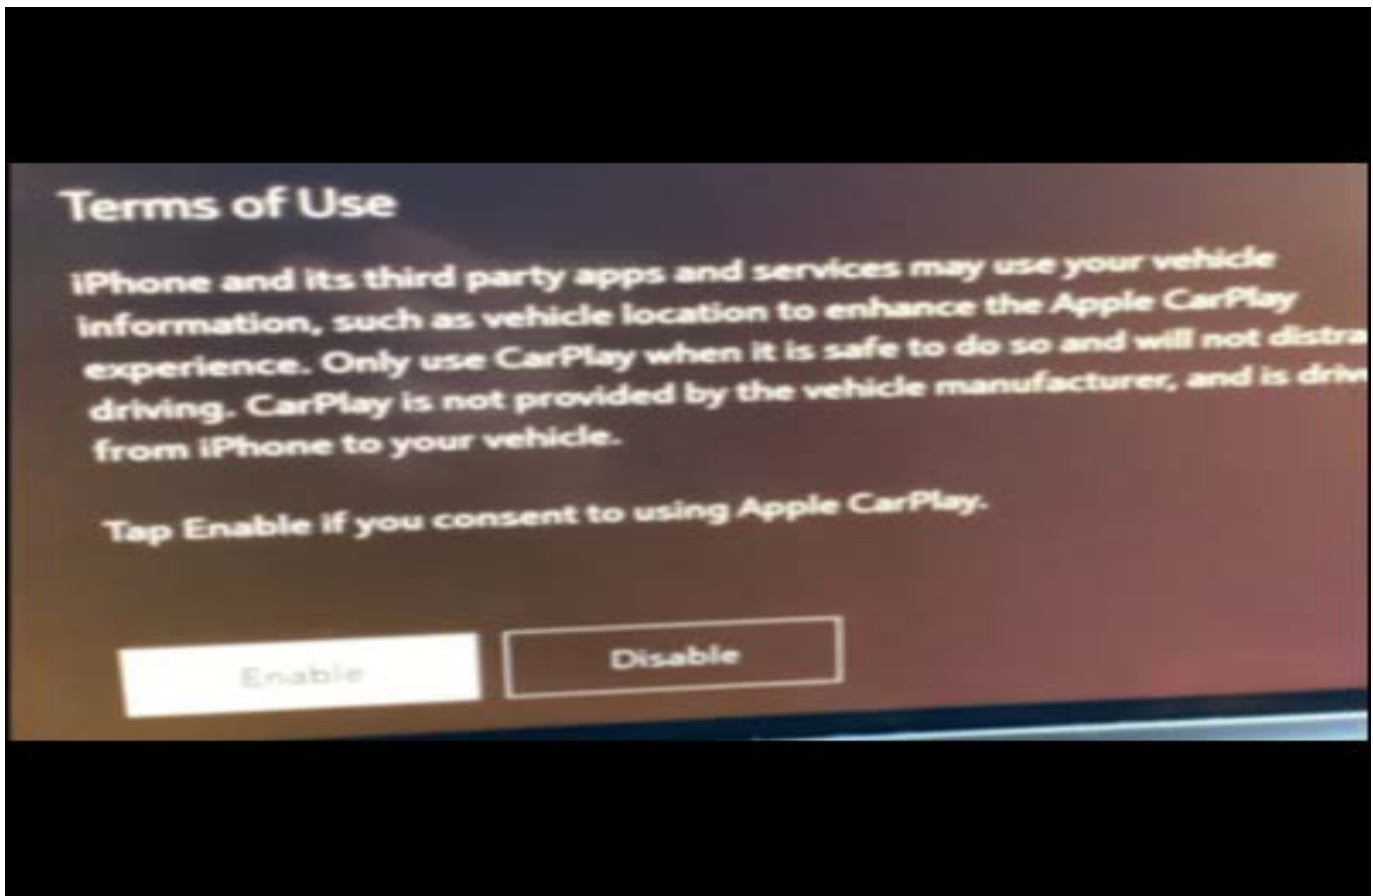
Terms of Use

iPhone and its third party apps and services may use your vehicle information, such as vehicle location to enhance the Apple CarPlay experience. Only use CarPlay when it is safe to do so and will not distra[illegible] driving. CarPlay is not provided by the vehicle manufacturer, and is driv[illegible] from iPhone to your vehicle.

Tap Enable if you consent to using Apple CarPlay.

Enable

Disable